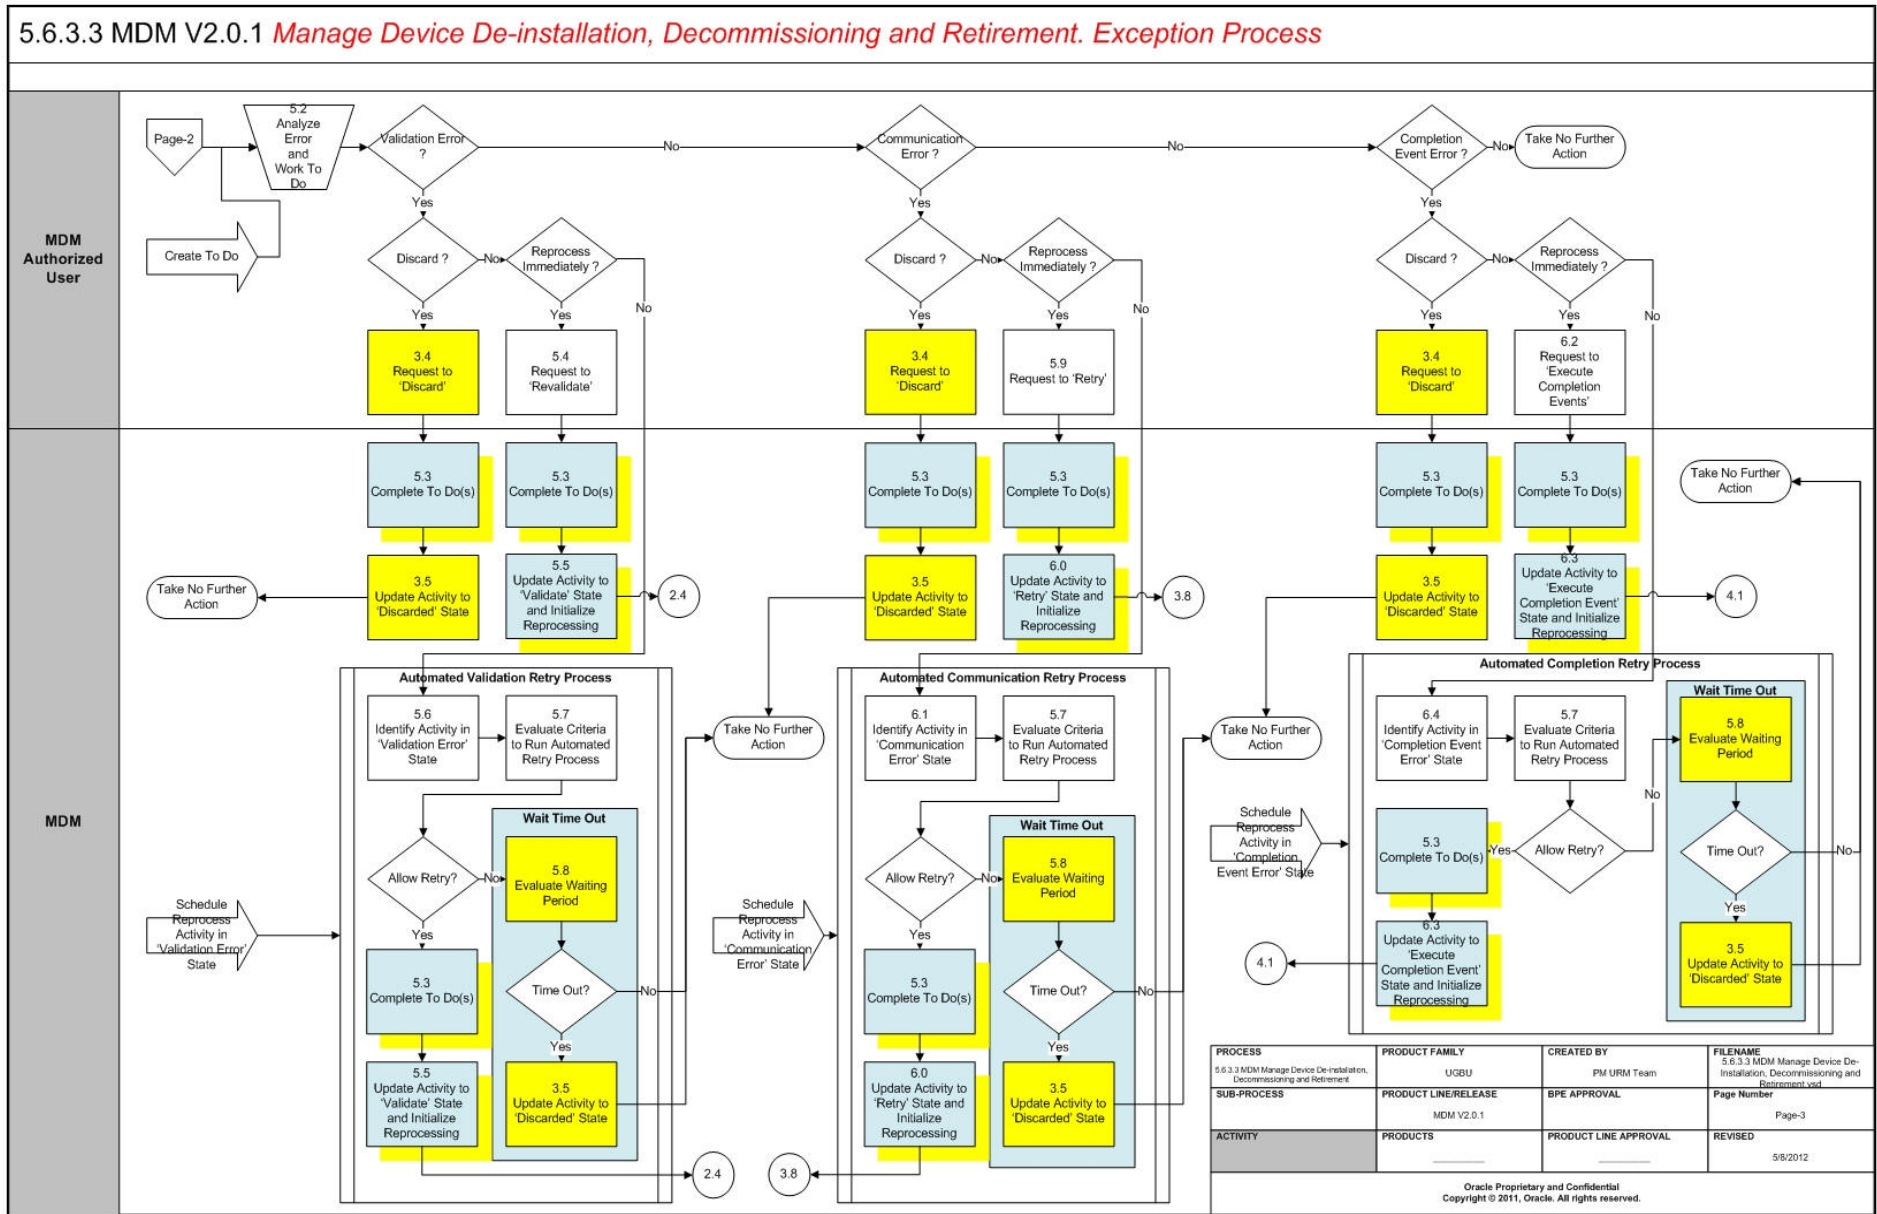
5.6.3.3 MDM V2.0.1 Manage Device De-installation, Decommissioning and Retirement. Exception Process

MDM Authorized User

Page-2

5.2 Analyze Error and Work To Do

Create To Do

Validation Error ?

No

Yes

Discard ?

No

Reprocess Immediately ?

No

Yes

Yes

3.4 Request to 'Discard'

5.4 Request to 'Revalidate'

Communication Error ?

No

Yes

Discard ?

No

Reprocess Immediately ?

No

Yes

Yes

3.4 Request to 'Discard'

5.9 Request to 'Retry'

Completion Event Error ?

No

Take No Further Action

Yes

Discard ?

No

Reprocess Immediately ?

No

Yes

Yes

3.4 Request to 'Discard'

6.2 Request to 'Execute Completion Events'

MDM

5.3 Complete To Do(s)

5.3 Complete To Do(s)

Take No Further Action

3.5 Update Activity to 'Discarded' State

5.5 Update Activity to 'Validate' State and Initialize Reprocessing

2.4

5.3 Complete To Do(s)

5.3 Complete To Do(s)

3.5 Update Activity to 'Discarded' State

6.0 Update Activity to 'Retry' State and Initialize Reprocessing

3.8

5.3 Complete To Do(s)

5.3 Complete To Do(s)

Take No Further Action

3.5 Update Activity to 'Discarded' State

6.3 Update Activity to 'Execute Completion Event' State and Initialize Reprocessing

4.1

Automated Validation Retry Process

5.6 Identify Activity in 'Validation Error' State

5.7 Evaluate Criteria to Run Automated Retry Process

Wait Time Out

Allow Retry?

No

5.8 Evaluate Waiting Period

Yes

Time Out?

No

5.3 Complete To Do(s)

Yes

5.5 Update Activity to 'Validate' State and Initialize Reprocessing

3.5 Update Activity to 'Discarded' State

Schedule Reprocess Activity in 'Validation Error' State

Take No Further Action

2.4

Automated Communication Retry Process

6.1 Identify Activity in 'Communication Error' State

5.7 Evaluate Criteria to Run Automated Retry Process

Wait Time Out

Allow Retry?

No

5.8 Evaluate Waiting Period

Yes

Time Out?

No

5.3 Complete To Do(s)

Yes

6.0 Update Activity to 'Retry' State and Initialize Reprocessing

3.5 Update Activity to 'Discarded' State

Schedule Reprocess Activity in 'Communication Error' State

3.8

Take No Further Action

Schedule Reprocess Activity in 'Completion Event Error' State

Automated Completion Retry Process

6.4 Identify Activity in 'Completion Event Error' State

5.7 Evaluate Criteria to Run Automated Retry Process

Wait Time Out

5.8 Evaluate Waiting Period

No

5.3 Complete To Do(s)

Yes

Allow Retry?

Time Out?

No

Yes

6.3 Update Activity to 'Execute Completion Event' State and Initialize Reprocessing

4.1

3.5 Update Activity to 'Discarded' State

| PROCESS 5.6.3.3 MDM Manage Device De-installation, Decommissioning and Retirement | PRODUCT FAMILY UGBU | CREATED BY PM URM Team | FILENAME 5.6.3.3 MDM Manage Device De-Installation, Decommissioning and Retirement.vsd |
|---|---|---|---|
| SUB-PROCESS | PRODUCT LINE/RELEASE MDM V2.0.1 | BPE APPROVAL | Page Number Page-3 |
| ACTIVITY | PRODUCTS | PRODUCT LINE APPROVAL | REVISED 5/8/2012 |

Oracle Proprietary and Confidential
Copyright © 2011, Oracle. All rights reserved.